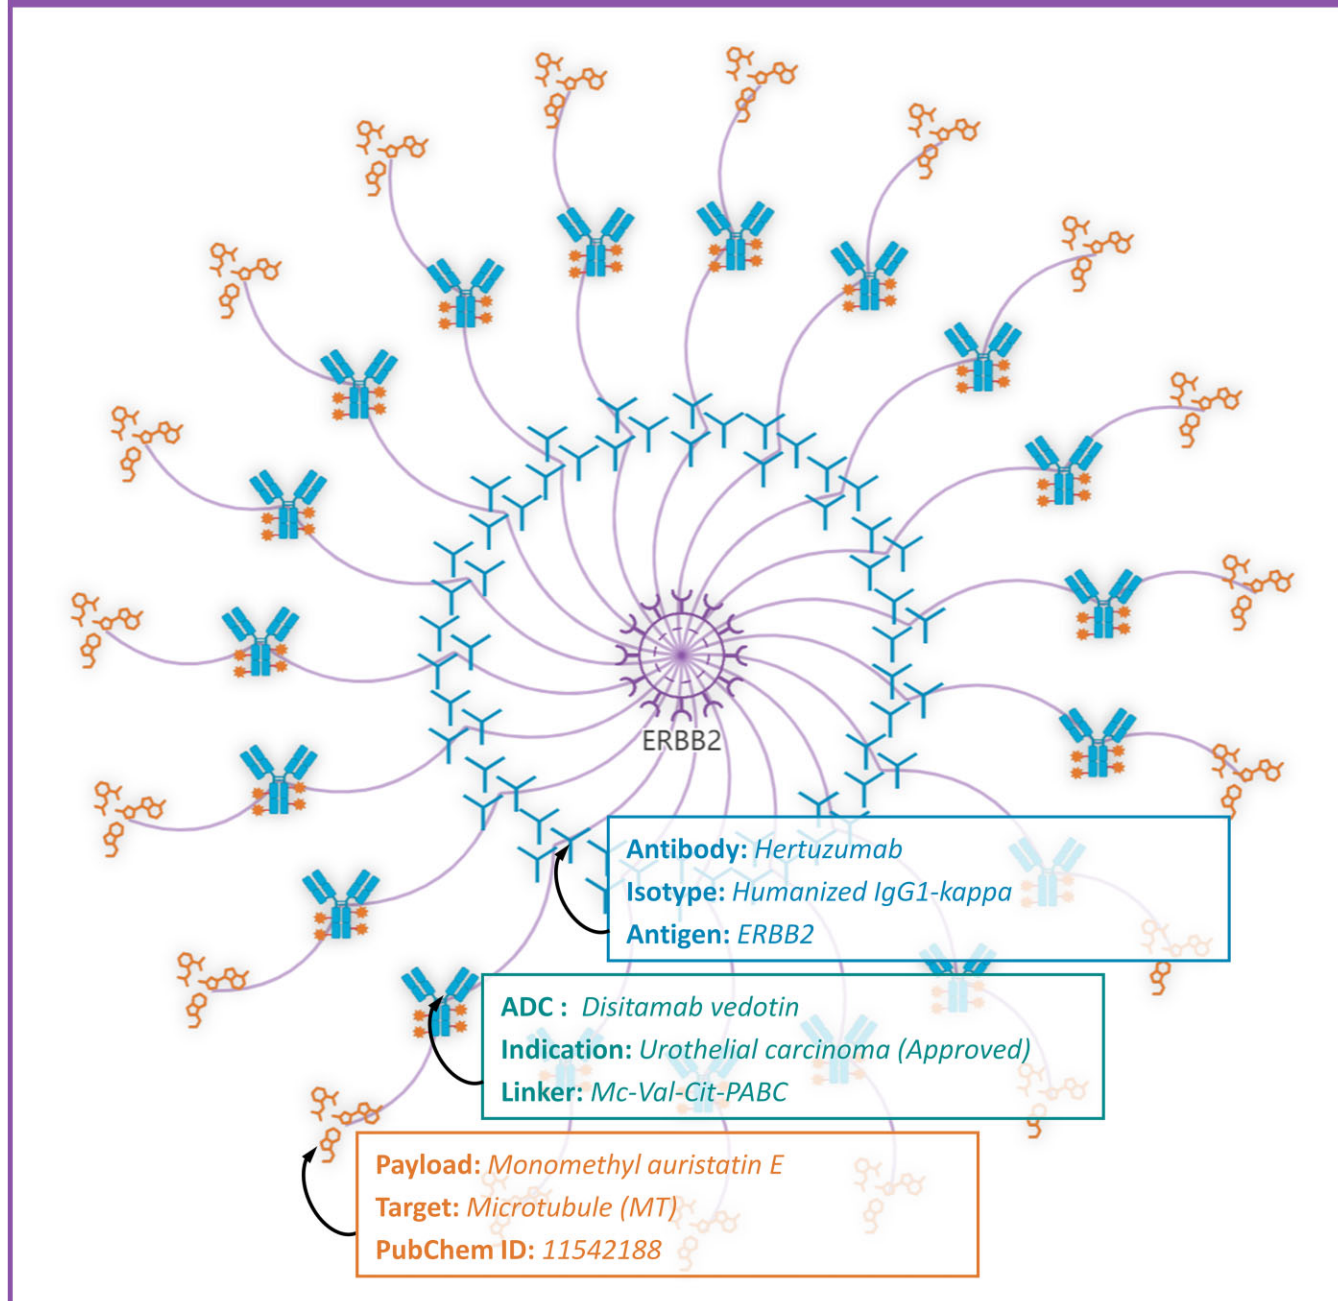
ERBB2

Antibody: Hertuzumab
Isotype: Humanized IgG1-kappa
Antigen: ERBB2

ADC : Disitamab vedotin
Indication: Urothelial carcinoma (Approved)
Linker: Mc-Val-Cit-PABC

Payload: Monomethyl auristatin E
Target: Microtubule (MT)
PubChem ID: 11542188